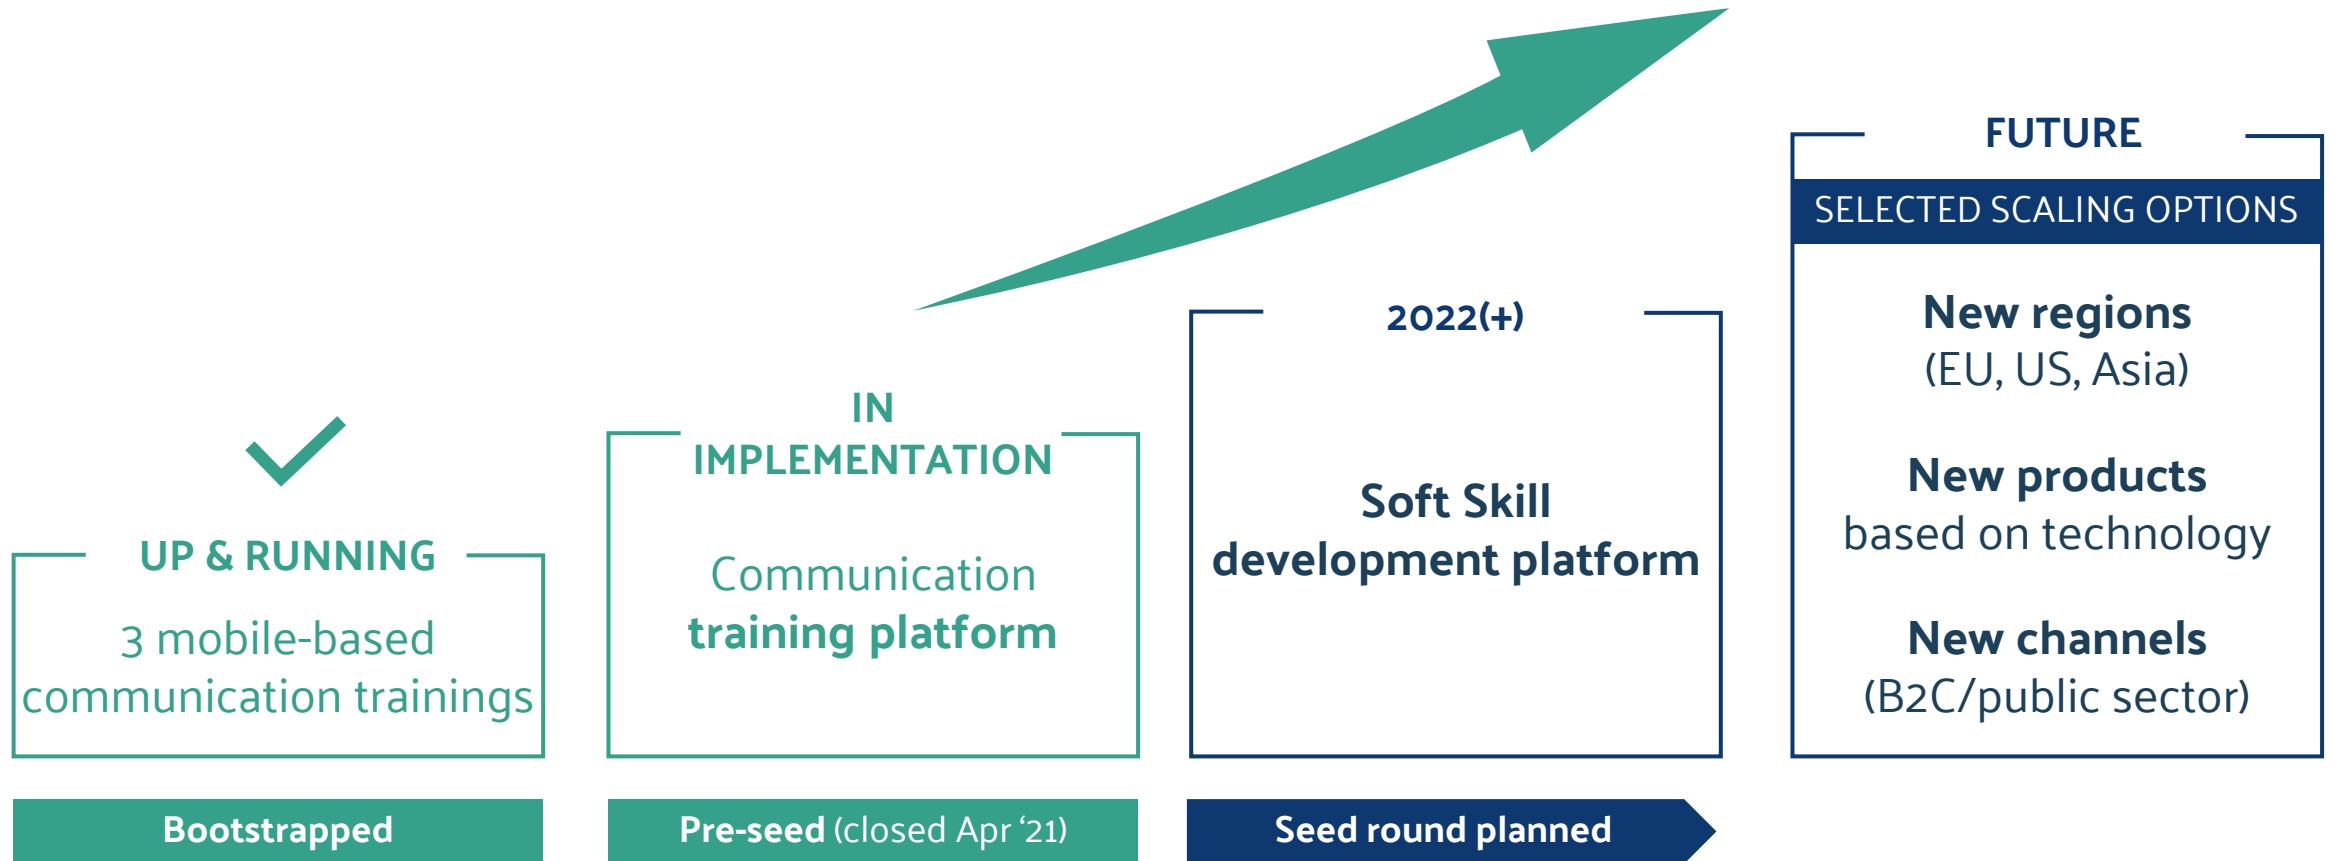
UP & RUNNING

3 mobile-based communication trainings

IN IMPLEMENTATION

Communication training platform

2022(+)

Soft Skill development platform

FUTURE

SELECTED SCALING OPTIONS

New regions (EU, US, Asia)

New products based on technology

New channels (B2C/public sector)

Bootstrapped

Pre-seed (closed Apr ‘21)

Seed round planned